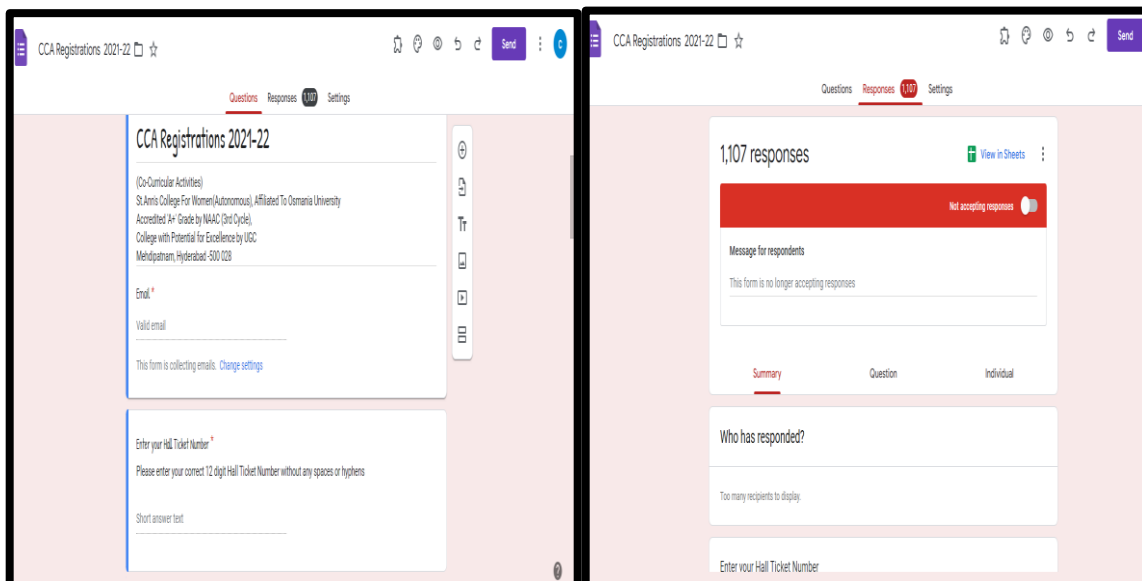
CCA Registrations 2021-22

Send

Questions Responses 1,107 Settings

CCA Registrations 2021-22

(Co-Curricular Activities)
St.Ann's College For Women(Autonomous), Affiliated To Osmania University
Accredited 'A+' Grade by NAAC (3rd Cycle),
College with Potential for Excellence by UGC
Mehdipatnam, Hyderabad -500 028

Email *

Valid email

This form is collecting emails. Change settings

Enter your Hall Ticket Number *

Please enter your correct 12 digit Hall Ticket Number without any spaces or hyphens

Short answer text

CCA Registrations 2021-22

Send

Questions Responses 1,107 Settings

1,107 responses

View in Sheets

Not accepting responses

Message for respondents

This form is no longer accepting responses

Summary Question Individual

Who has responded?

Too many recipients to display.

Enter your Hall Ticket Number